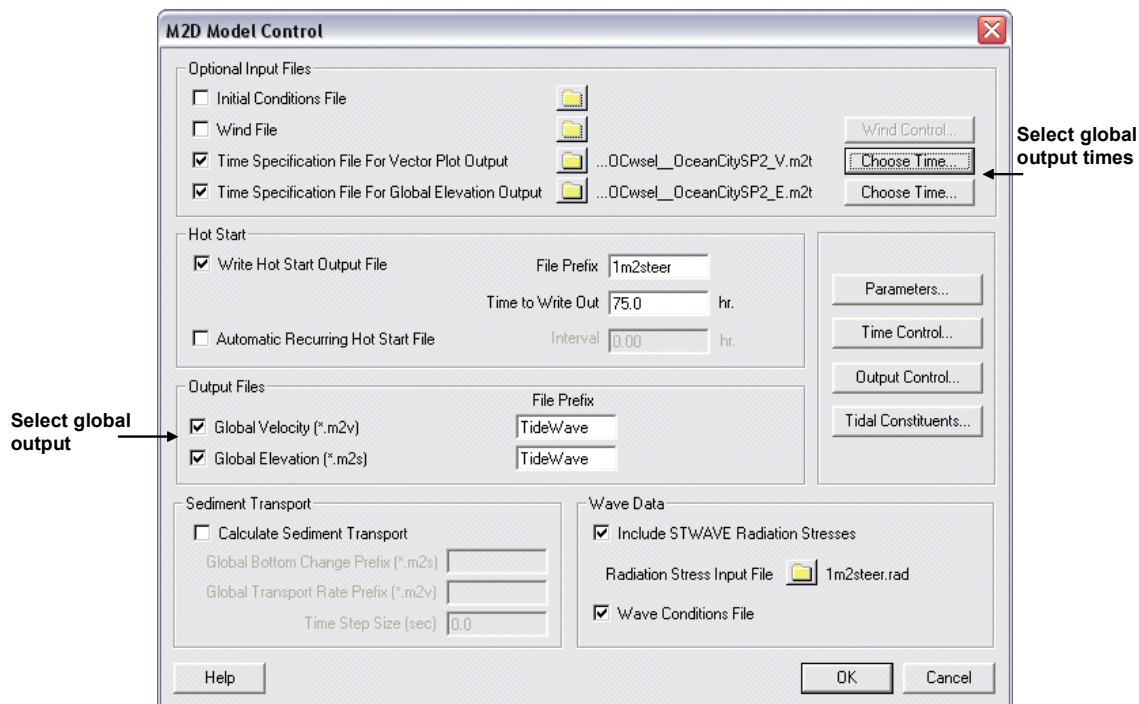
M2D Model Control

Optional Input Files

Initial Conditions File

Wind File

Wind Control...

Time Specification File For Vector Plot Output ...OCwsel__OceanCitySP2_V.m2t Choose Time...

Time Specification File For Global Elevation Output ...OCwsel__OceanCitySP2_E.m2t Choose Time...

Select global output times

Hot Start

Write Hot Start Output File

File Prefix 1m2steer

Time to Write Out 75.0 hr.

Automatic Recurring Hot Start File

Interval 0.00 hr.

Parameters...

Time Control...

Output Control...

Tidal Constituents...

Output Files

File Prefix

Select global output

Global Velocity (*.m2v) TideWave

Global Elevation (*.m2s) TideWave

Sediment Transport

Calculate Sediment Transport

Global Bottom Change Prefix (*.m2s)

Global Transport Rate Prefix (*.m2v)

Time Step Size (sec) 0.0

Wave Data

Include STWAVE Radiation Stresses

Radiation Stress Input File 1m2steer.rad

Wave Conditions File

Help

OK

Cancel